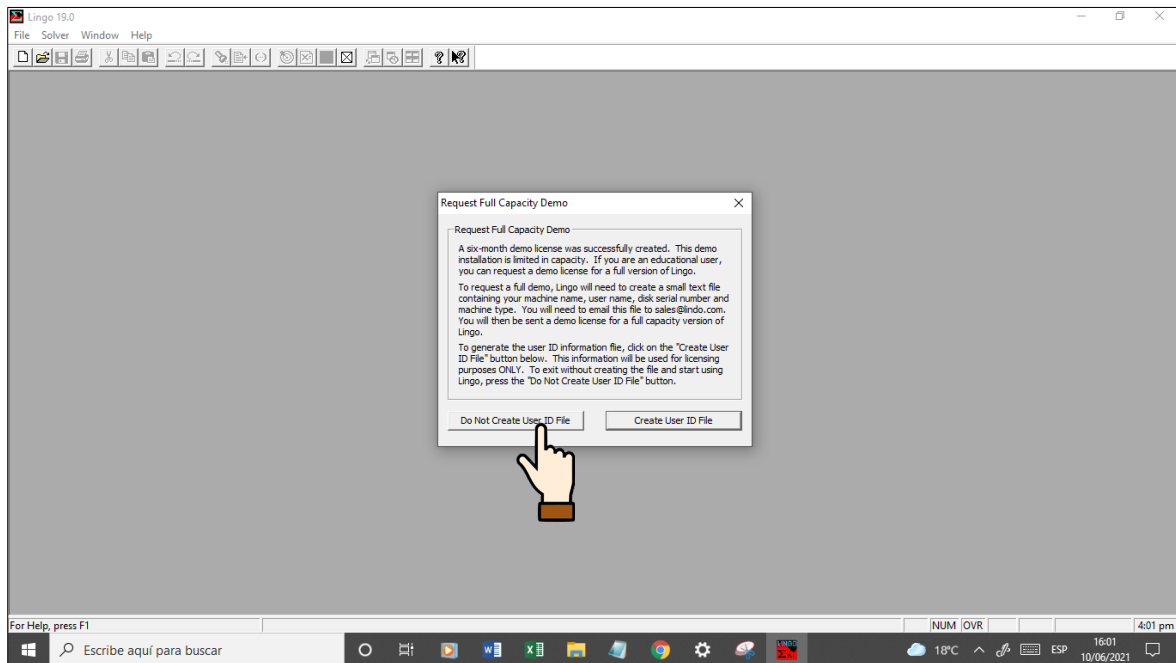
Lingo 19.0

File Solver Window Help

Request Full Capacity Demo

Request Full Capacity Demo

A six-month demo license was successfully created. This demo installation is limited in capacity. If you are an educational user, you can request a demo license for a full version of Lingo.

To request a full demo, Lingo will need to create a small text file containing your machine name, user name, disk serial number and machine type. You will need to email this file to sales@lindo.com. You will then be sent a demo license for a full capacity version of Lingo.

To generate the user ID information file, click on the "Create User ID File" button below. This information will be used for licensing purposes ONLY. To exit without creating the file and start using Lingo, press the "Do Not Create User ID File" button.

Do Not Create User ID File

Create User ID File

For Help, press F1

NUM OVR

4:01 pm

Escribe aquí para buscar

18°C

ESP

16:01
10/06/2021